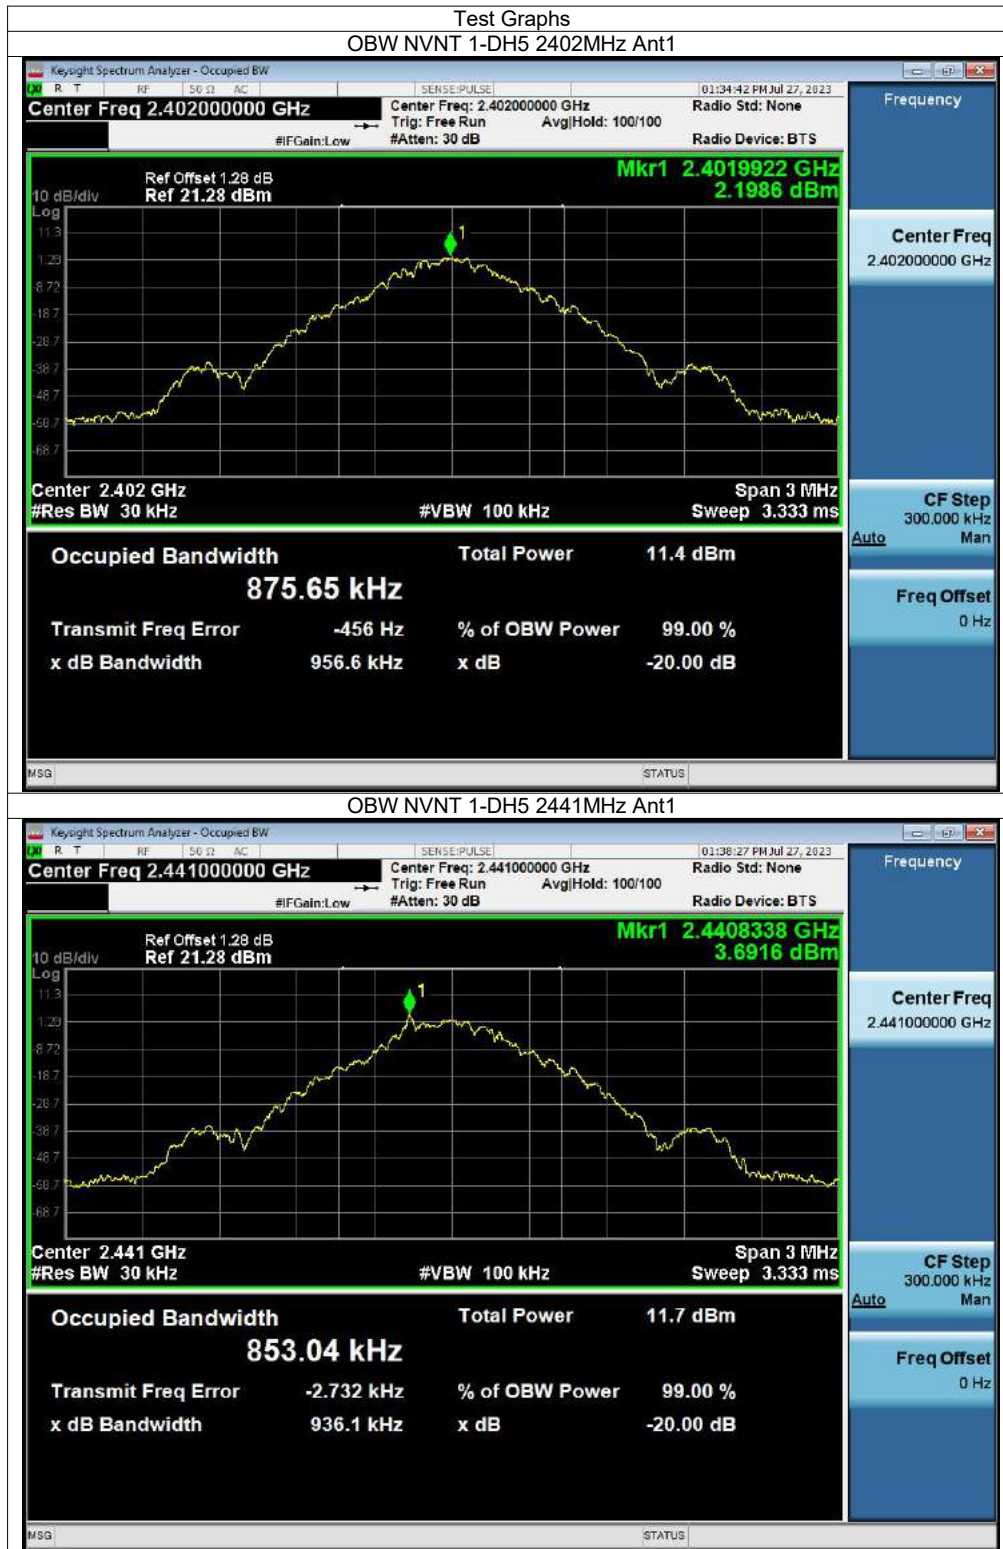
Test Graphs

OBW NVNT 1-DH5 2402MHz Ant1

Keysight Spectrum Analyzer - Occupied BW

R T RF 50 Ω AC SENSE:PULSE 01:34:42 PM Jul 27, 2023

Center Freq 2.402000000 GHz

Center Freq: 2.402000000 GHz
Trig: Free Run Avg|Hold: 100/100
#IFGain:Low #Atten: 30 dB

Radio Std: None
Radio Device: BTS

Frequency

Ref Offset 1.28 dB
10 dB/div Ref 21.28 dBm
Log

Mkr1 2.4019922 GHz
2.1986 dBm

11.3
1.28
-8.72
-18.7
-28.7
-38.7
-48.7
-58.7
-68.7

1

Center 2.402 GHz
#Res BW 30 kHz
#VBW 100 kHz
Span 3 MHz
Sweep 3.333 ms

Center Freq
2.402000000 GHz

CF Step
300.000 kHz
Auto Man

Freq Offset
0 Hz

Occupied Bandwidth
875.65 kHz

Total Power 11.4 dBm

Transmit Freq Error -456 Hz
% of OBW Power 99.00 %
x dB Bandwidth 956.6 kHz
x dB -20.00 dB

MSG STATUS

OBW NVNT 1-DH5 2441MHz Ant1

Keysight Spectrum Analyzer - Occupied BW

R T RF 50 Ω AC SENSE:PULSE 01:38:27 PM Jul 27, 2023

Center Freq 2.441000000 GHz

Center Freq: 2.441000000 GHz
Trig: Free Run Avg|Hold: 100/100
#IFGain:Low #Atten: 30 dB

Radio Std: None
Radio Device: BTS

Frequency

Ref Offset 1.28 dB
10 dB/div Ref 21.28 dBm
Log

Mkr1 2.4408338 GHz
3.6916 dBm

11.3
1.28
-8.72
-18.7
-28.7
-38.7
-48.7
-58.7
-68.7

1

Center 2.441 GHz
#Res BW 30 kHz
#VBW 100 kHz
Span 3 MHz
Sweep 3.333 ms

Center Freq
2.441000000 GHz

CF Step
300.000 kHz
Auto Man

Freq Offset
0 Hz

Occupied Bandwidth
853.04 kHz

Total Power 11.7 dBm

Transmit Freq Error -2.732 kHz
% of OBW Power 99.00 %
x dB Bandwidth 936.1 kHz
x dB -20.00 dB

MSG STATUS